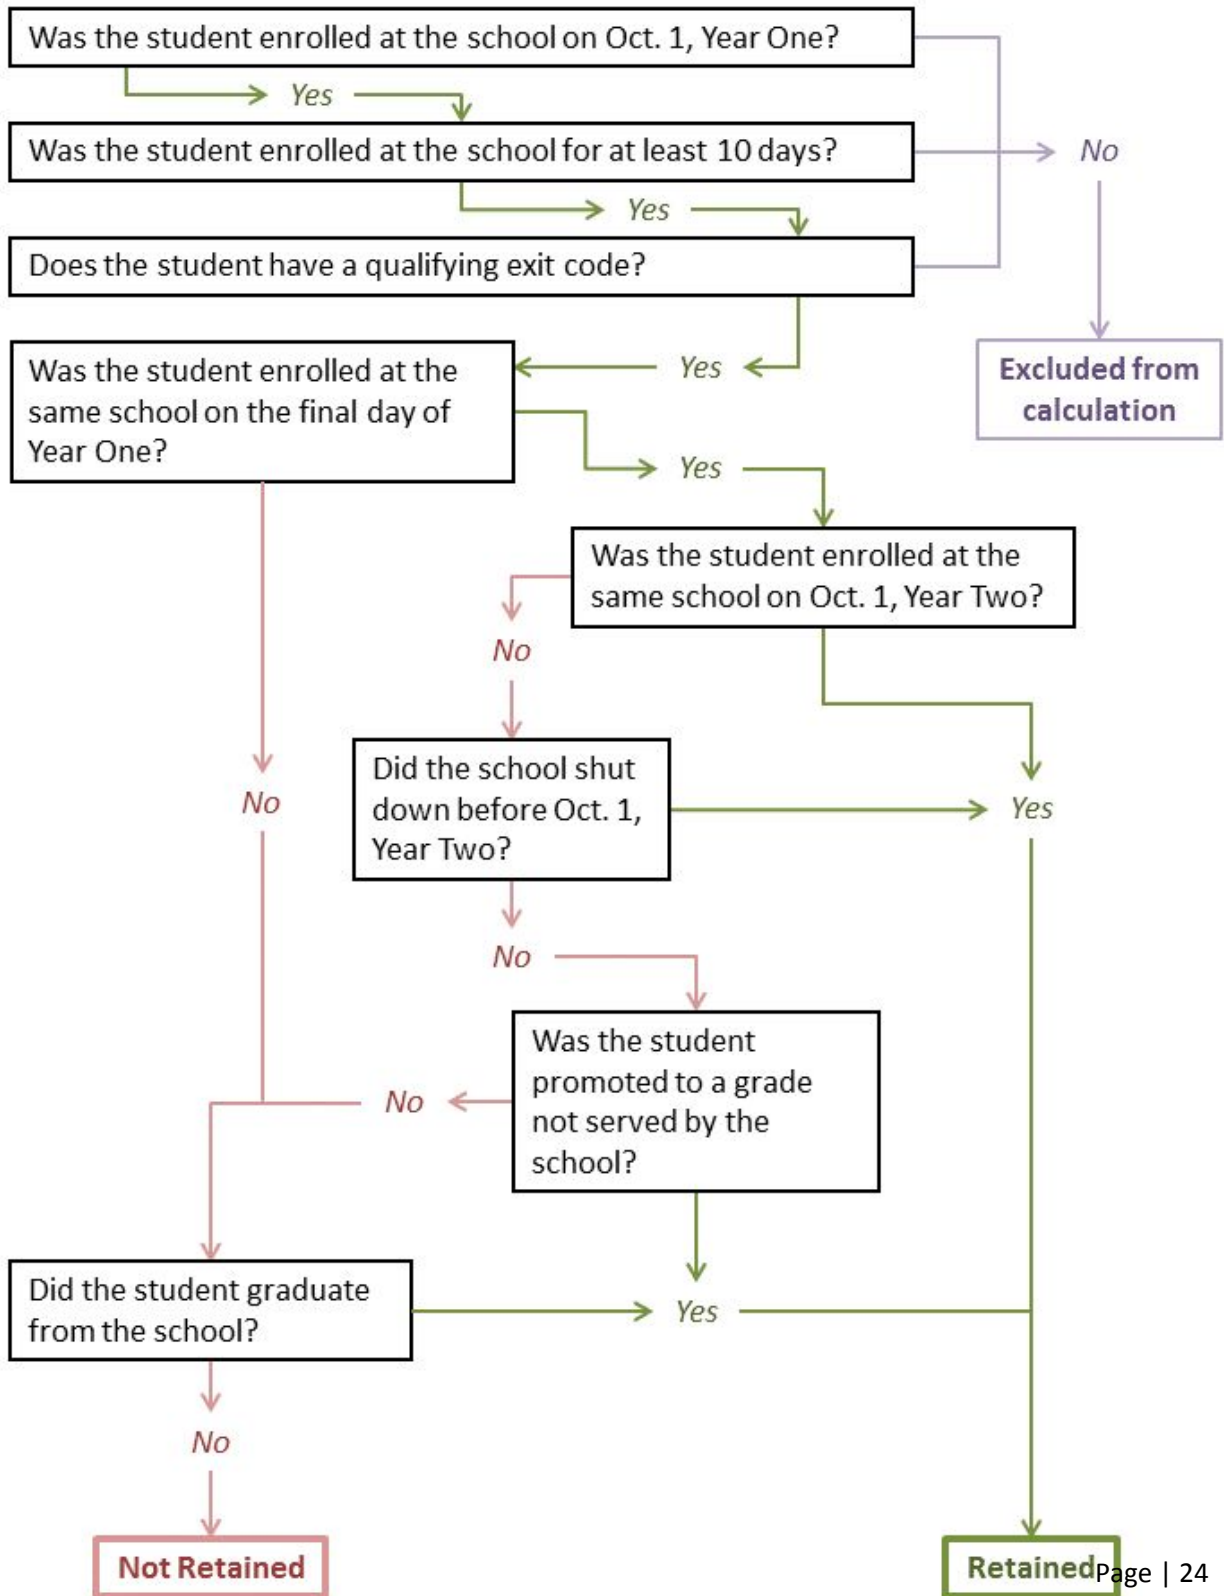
Was the student enrolled at the school on Oct. 1, Year One?

Yes

Was the student enrolled at the school for at least 10 days?

No

Yes

Does the student have a qualifying exit code?

Excluded from calculation

Yes

Was the student enrolled at the same school on the final day of Year One?

Yes

Was the student enrolled at the same school on Oct. 1, Year Two?

No

No

Did the school shut down before Oct. 1, Year Two?

Yes

No

Was the student promoted to a grade not served by the school?

No

Did the student graduate from the school?

Yes

No

Not Retained

Retained

Page | 24